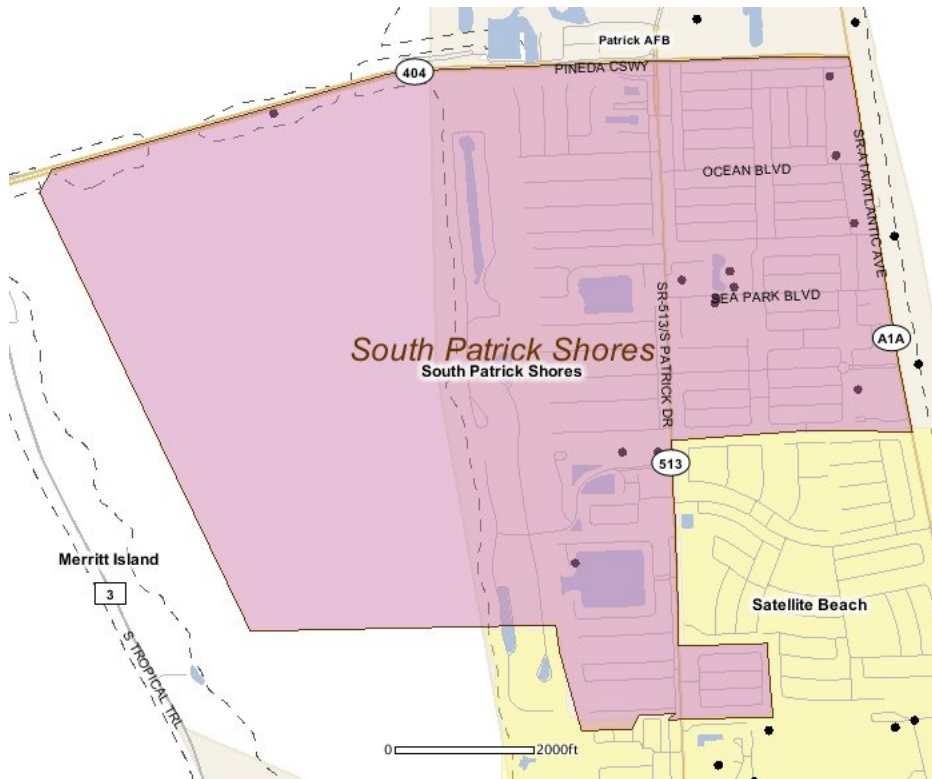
Patrick AFB
404
PINEDA CSWY
SR-A1A/S ATLANTIC AVE
OCEAN BLVD
SEA PARK BLVD
SR-513/S PATRICK DR
A1A
South Patrick Shores
South Patrick Shores
513
Merritt Island
3
S TROPICAL TRL
Satellite Beach
0
2000ft